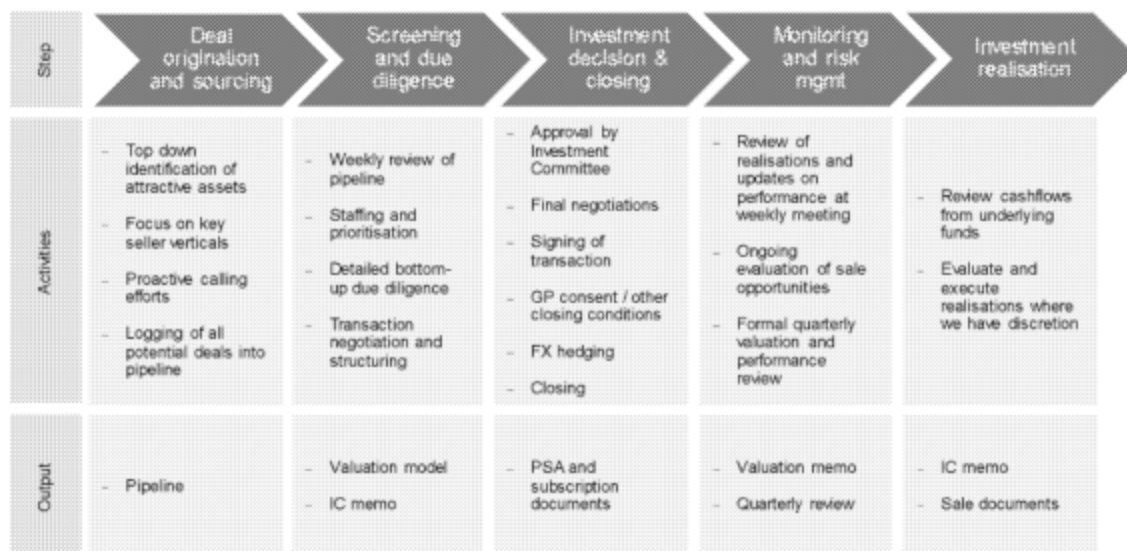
| Step | Deal origination and sourcing | Screening and due diligence | Investment decision & closing | Monitoring and risk mgmt | Investment realisation |
|---|---|---|---|---|---|
| Activities | – Top down identification of attractive assets<br>– Focus on key seller verticals<br>– Proactive calling efforts<br>– Logging of all potential deals into pipeline | – Weekly review of pipeline<br>– Staffing and prioritisation<br>– Detailed bottom-up due diligence<br>– Transaction negotiation and structuring | – Approval by Investment Committee<br>– Final negotiations<br>– Signing of transaction<br>– GP consent / other closing conditions<br>– FX hedging<br>– Closing | – Review of realisations and updates on performance at weekly meeting<br>– Ongoing evaluation of sale opportunities<br>– Formal quarterly valuation and performance review | – Review cashflows from underlying funds<br>– Evaluate and execute realisations where we have discretion |
| Output | – Pipeline | – Valuation model<br>– IC memo | – PSA and subscription documents | – Valuation memo<br>– Quarterly review | – IC memo<br>– Sale documents |